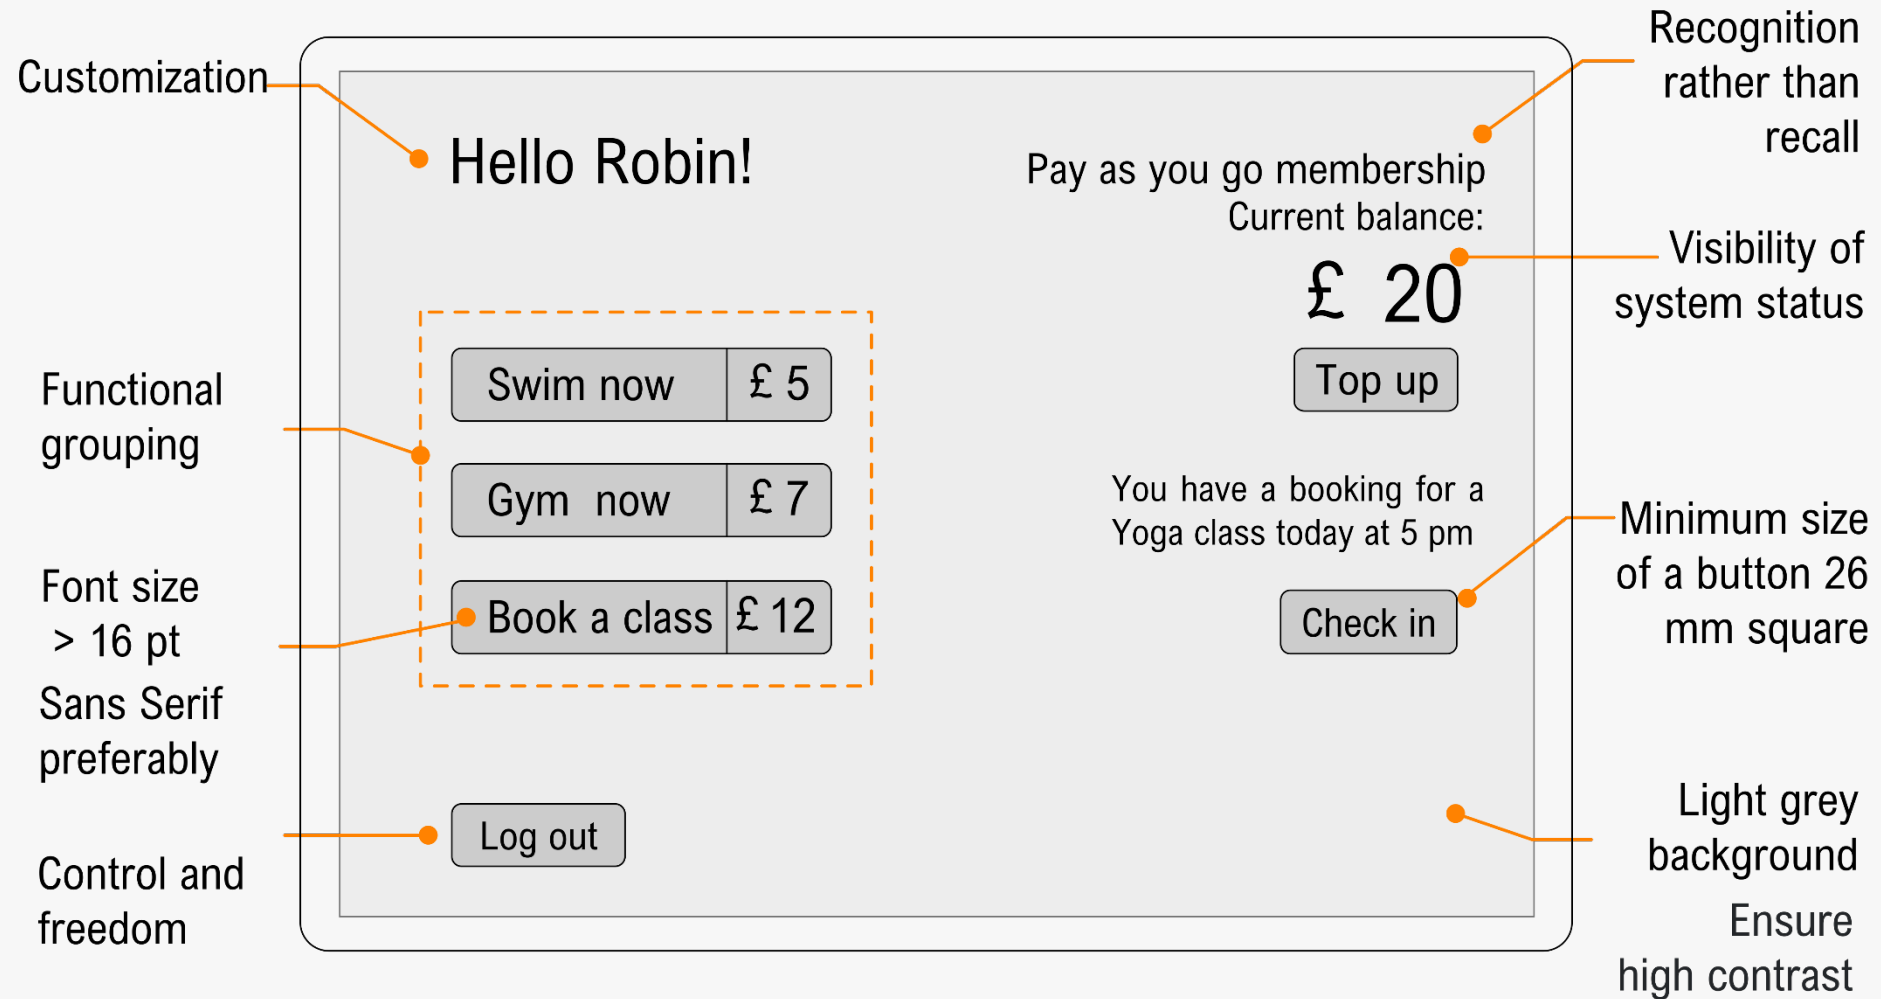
Customization

Hello Robin!

Recognition rather than recall

Pay as you go membership
Current balance:

Visibility of system status

£ 20

Top up

Functional grouping

Swim now | £ 5

Gym now | £ 7

Book a class | £ 12

You have a booking for a Yoga class today at 5 pm

Minimum size of a button 26 mm square

Check in

Font size > 16 pt Sans Serif preferably

Log out

Light grey background

Control and freedom

Ensure high contrast